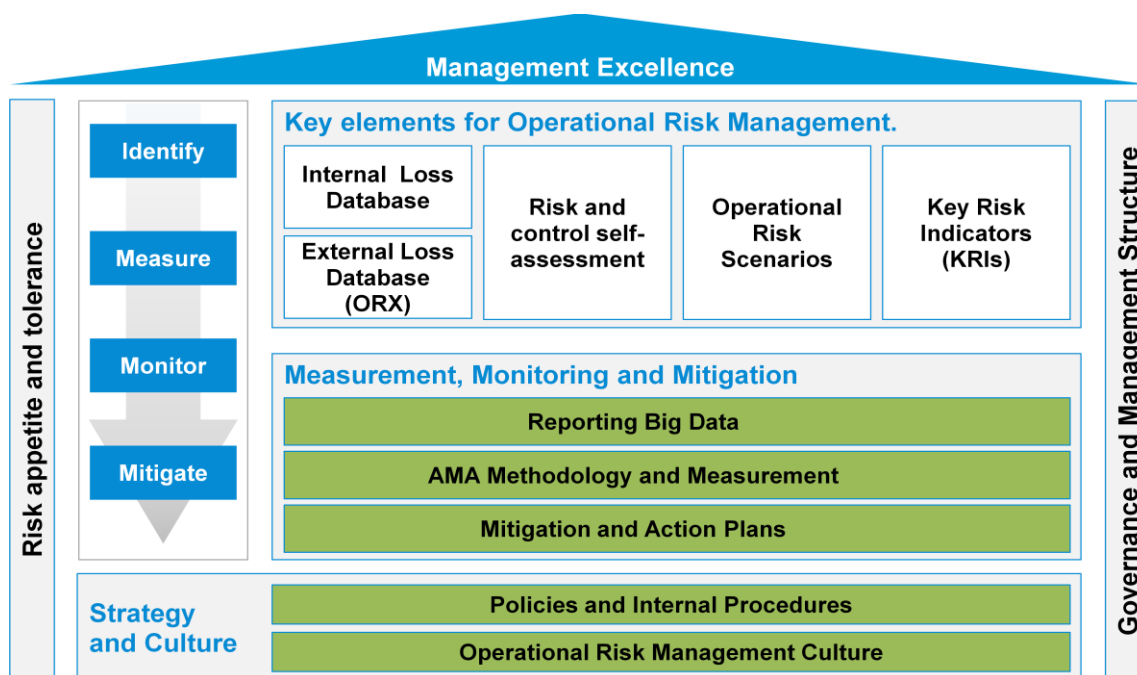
Management Excellence

Risk appetite and tolerance

Identify

Measure

Monitor

Mitigate

Key elements for Operational Risk Management.

Internal Loss Database

External Loss Database (ORX)

Risk and control self-assessment

Operational Risk Scenarios

Key Risk Indicators (KRIs)

Measurement, Monitoring and Mitigation

Reporting Big Data

AMA Methodology and Measurement

Mitigation and Action Plans

Strategy and Culture

Policies and Internal Procedures

Operational Risk Management Culture

Governance and Management Structure